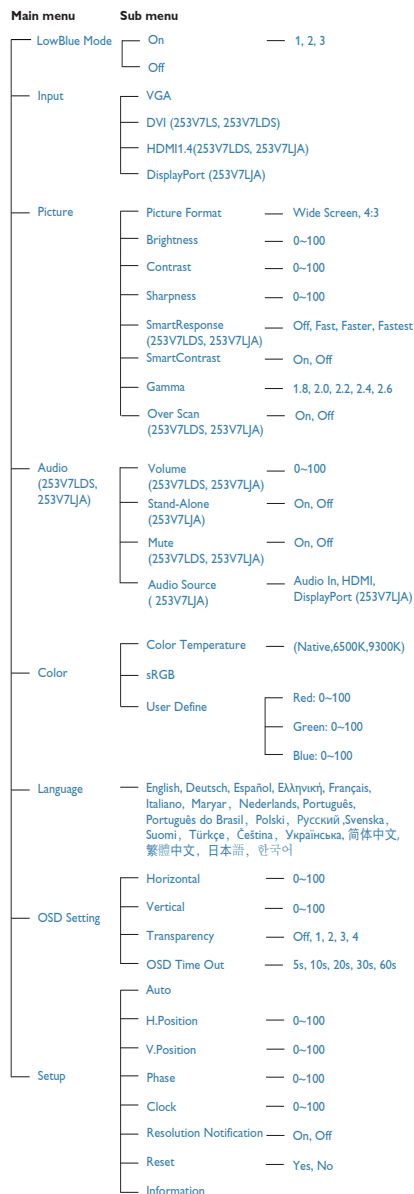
Main menu Sub menu

LowBlue Mode
On — 1, 2, 3
Off

Input
VGA
DVI (253V7LS, 253V7LDS)
HDMI1.4(253V7LDS, 253V7LJA)
DisplayPort (253V7LJA)

Picture
Picture Format — Wide Screen, 4:3
Brightness — 0~100
Contrast — 0~100
Sharpness — 0~100
SmartResponse (253V7LDS, 253V7LJA) — Off, Fast, Faster, Fastest
SmartContrast — On, Off
Gamma — 1.8, 2.0, 2.2, 2.4, 2.6
Over Scan (253V7LDS, 253V7LJA) — On, Off

Audio (253V7LDS, 253V7LJA)
Volume (253V7LDS, 253V7LJA) — 0~100
Stand-Alone (253V7LJA) — On, Off
Mute (253V7LDS, 253V7LJA) — On, Off
Audio Source ( 253V7LJA) — Audio In, HDMI, DisplayPort (253V7LJA)

Color
Color Temperature — (Native,6500K,9300K)
sRGB
User Define
Red: 0~100
Green: 0~100
Blue: 0~100

Language
English, Deutsch, Español, Ελληνική, Français, Italiano, Maryar, Nederlands, Português, Português do Brasil, Polski, Русский ,Svenska, Suomi, Türkçe, Čeština, Українська, 简体中文, 繁體中文, 日本語, 한국어

OSD Setting
Horizontal — 0~100
Vertical — 0~100
Transparency — Off, 1, 2, 3, 4
OSD Time Out — 5s, 10s, 20s, 30s, 60s

Setup
Auto
H.Position — 0~100
V.Position — 0~100
Phase — 0~100
Clock — 0~100
Resolution Notification — On, Off
Reset — Yes, No
Information